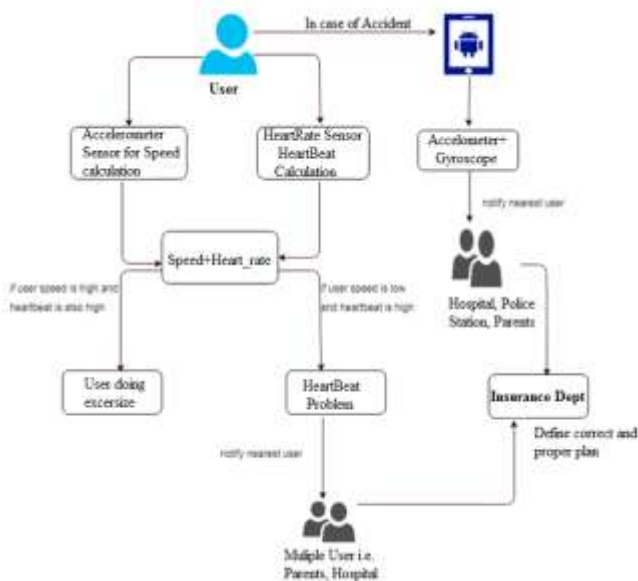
In case of Accident

User

Accelerometer Sensor for Speed calculation

HeartRate Sensor HeartBeat Calculation

Accelometer+ Gyroscope

notify nearest user

Speed+Heart_rate

If user speed is high and heartbeat is also high

If user speed is low and heartbeat is high

Hospital, Police Station, Parents

User doing excersize

HeartBeat Problem

Insurance Dept

Define correct and proper plan

notify nearest user

Mulple User i.e. Parents, Hospital